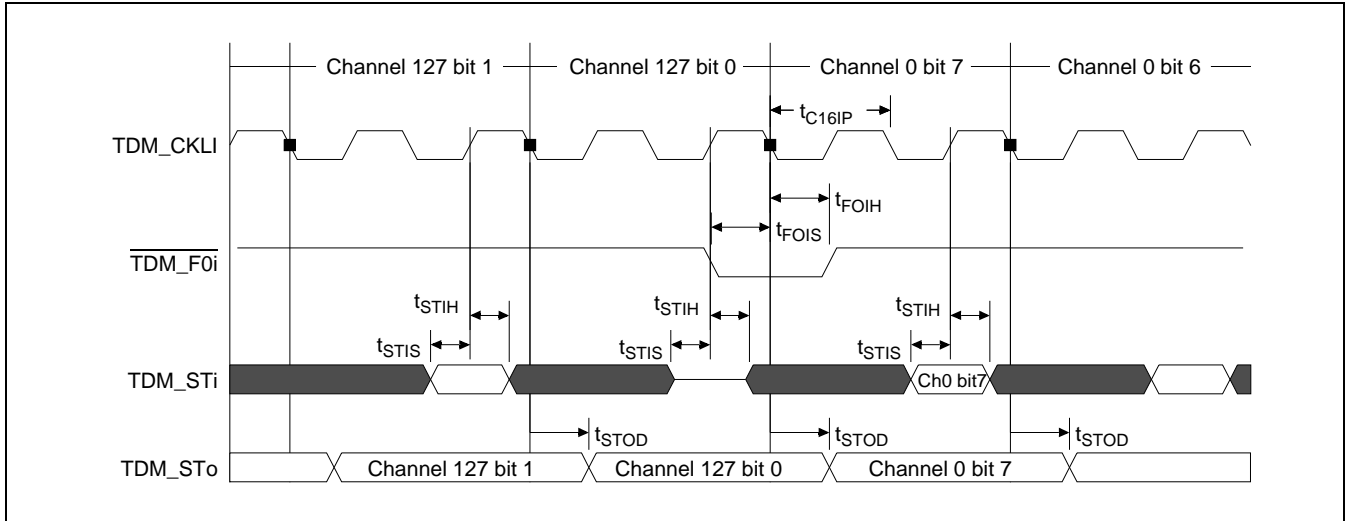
Channel 127 bit 1
Channel 127 bit 0
Channel 0 bit 7
Channel 0 bit 6

$t_{C16IP}$

TDM_CKLI

$t_{FOIH}$

$t_{FOIS}$

$\overline{TDM\_F0i}$

$t_{STIH}$
$t_{STIH}$
$t_{STIH}$

$t_{STIS}$
$t_{STIS}$
$t_{STIS}$

TDM_STi
Ch0 bit7

$t_{STOD}$
$t_{STOD}$
$t_{STOD}$

TDM_STo
Channel 127 bit 1
Channel 127 bit 0
Channel 0 bit 7